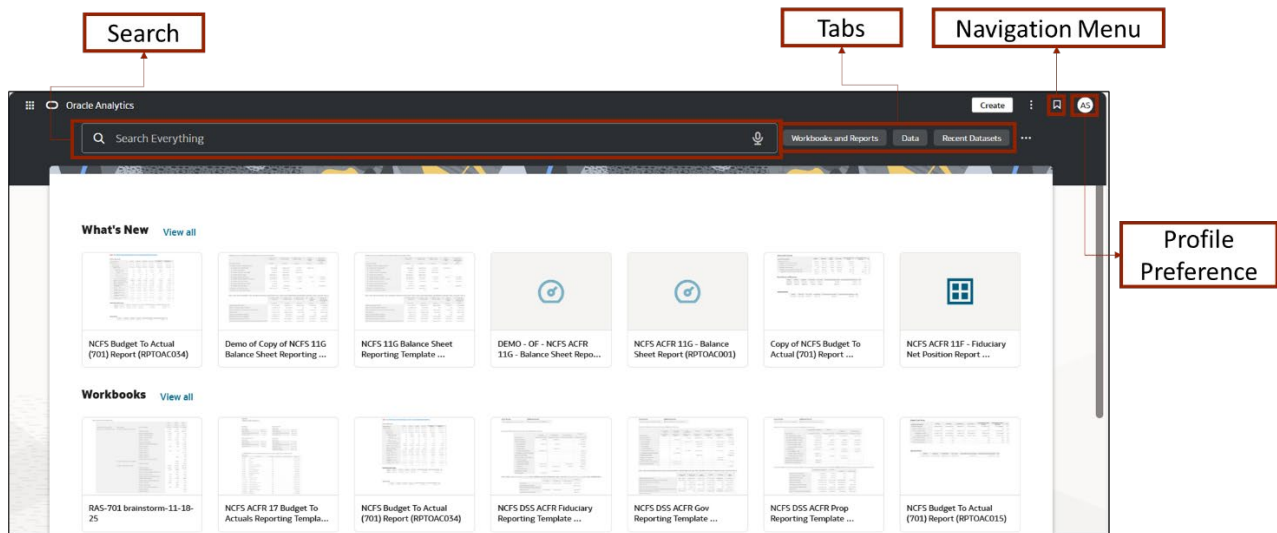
Search

Tabs

Navigation Menu

Oracle Analytics

Create

AS

Search Everything

Workbooks and Reports

Data

Recent Datasets

Profile Preference

What's New View all

NCFS Budget To Actual (701) Report (RPTOAC034)

Demo of Copy of NCFS 11G Balance Sheet Reporting ...

NCFS 11G Balance Sheet Reporting Template ...

DEMO - OF - NCFS ACFR 11G - Balance Sheet Repo...

NCFS ACFR 11G - Balance Sheet Report (RPTOAC001)

Copy of NCFS Budget To Actual (701) Report ...

NCFS ACFR 11F - Fiduciary Net Position Report ...

Workbooks View all

RAS-701 brainstorm-11-18-25

NCFS ACFR 17 Budget To Actuals Reporting Templa...

NCFS Budget To Actual (701) Report (RPTOAC034)

NCFS DSS ACFR Fiduciary Reporting Template ...

NCFS DSS ACFR Gov Reporting Template ...

NCFS DSS ACFR Prop Reporting Template ...

NCFS Budget To Actual (701) Report (RPTOAC015)